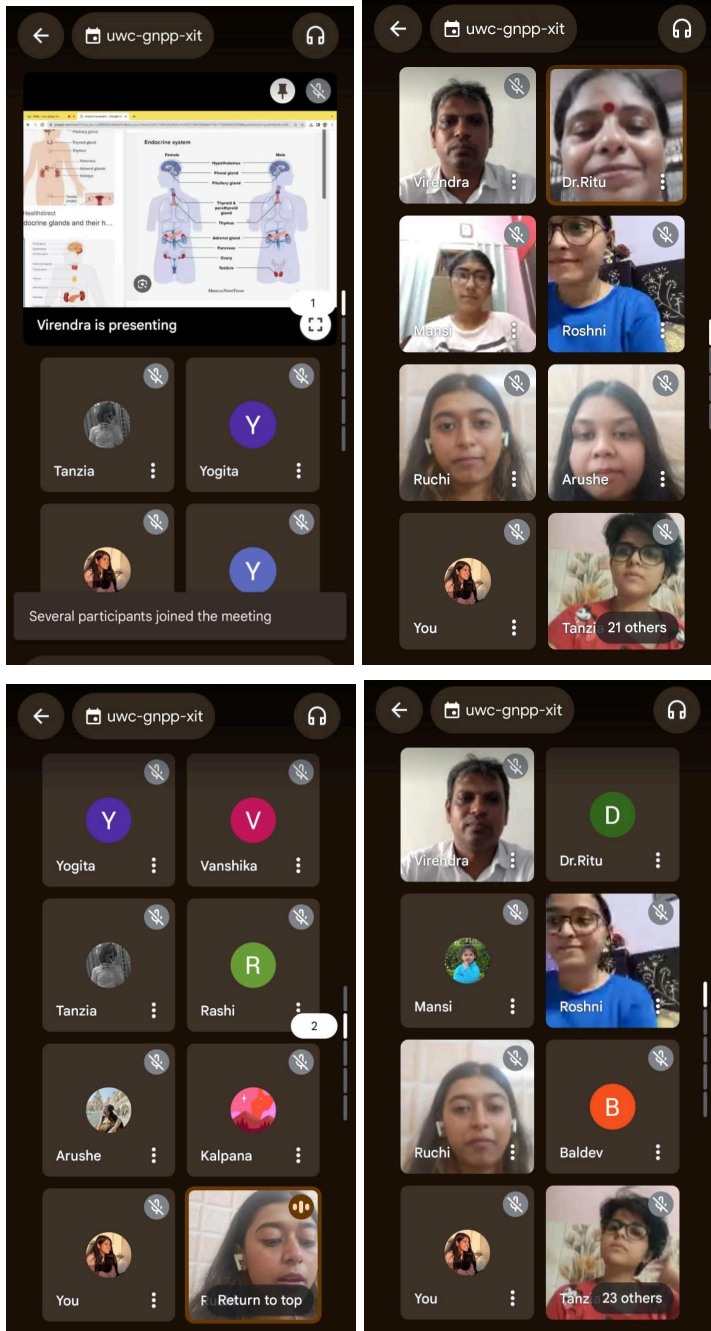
uwc-gnpp-xit

Endocrine system

Female

Male

Hypothalamus

Pineal gland

Pituitary gland

Thyroid & parathyroid gland

Thymus

Adrenal gland

Pancreas

Ovary

Testicle

Healthdirect

docrine glands and their h...

1

Virendra is presenting

Tanzia

Y

Yogita

Y

Several participants joined the meeting

uwc-gnpp-xit

Virendra

Dr.Ritu

Mansi

Roshni

Ruchi

Arushe

You

Tanzi

21 others

uwc-gnpp-xit

Y

Yogita

V

Vanshika

Tanzia

R

Rashi

2

Arushe

Kalpana

You

Return to top

uwc-gnpp-xit

Virendra

D

Dr.Ritu

Mansi

Roshni

Ruchi

B

Baldev

You

Tanzi

23 others